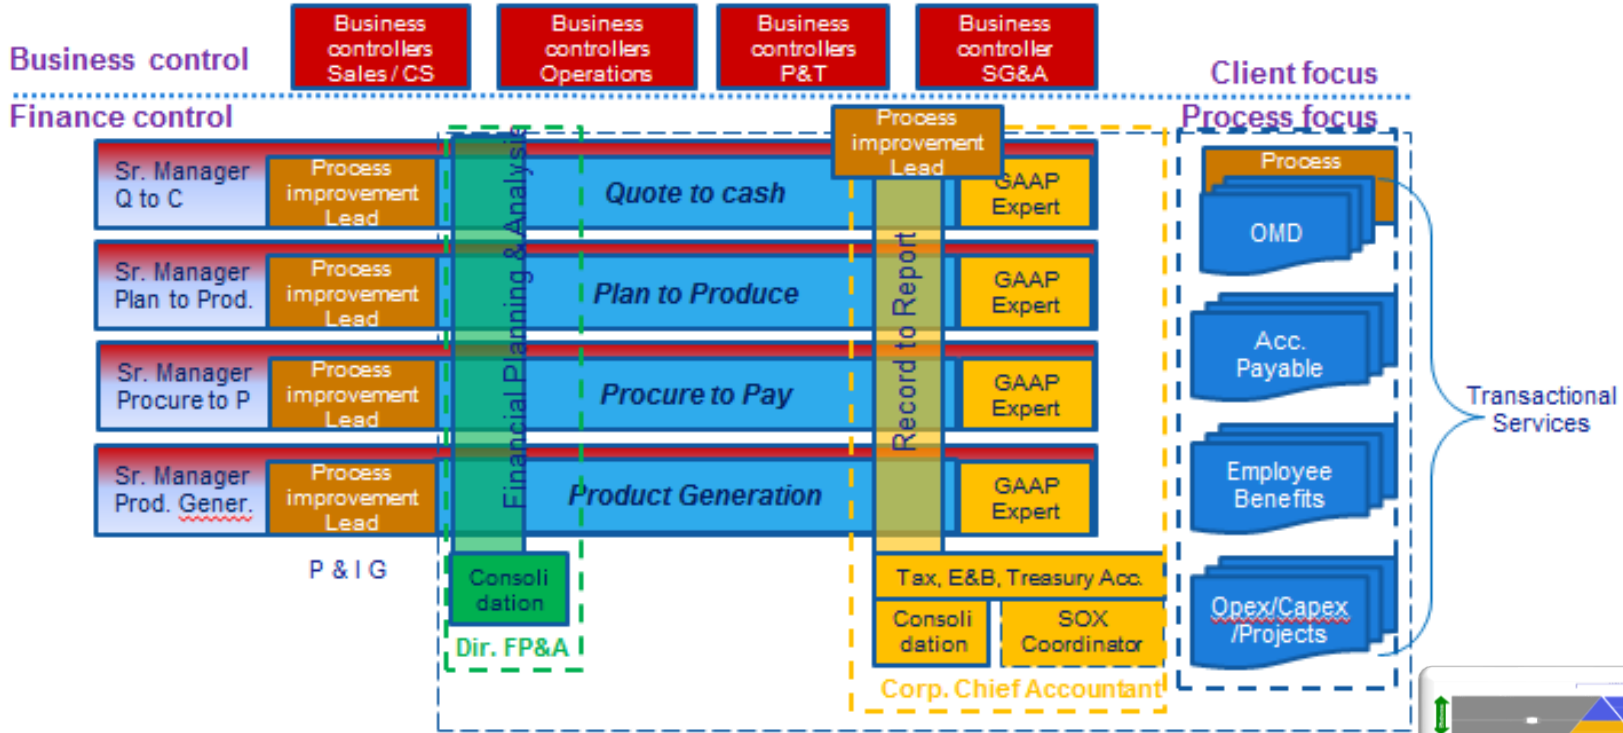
Business control

Business controllers Sales / CS

Business controllers Operations

Business controllers P&T

Business controller SG&A

Client focus

Finance control

Process focus

Sr. Manager Q to C

Process improvement Lead

Financial Planning & Analysis

Quote to cash

Process improvement Lead

Record to Report

GAAP Expert

Process

OMD

Sr. Manager Plan to Prod.

Process improvement Lead

Plan to Produce

GAAP Expert

Acc. Payable

Sr. Manager Procure to P

Process improvement Lead

Procure to Pay

GAAP Expert

Transactional Services

Sr. Manager Prod. Gener.

Process improvement Lead

Product Generation

GAAP Expert

Employee Benefits

P & I G

Consoli dation

Dir. FP&A

Tax, E&B, Treasury Acc.

Consoli dation

SOX Coordinator

Corp. Chief Accountant

Opex/Capex /Projects